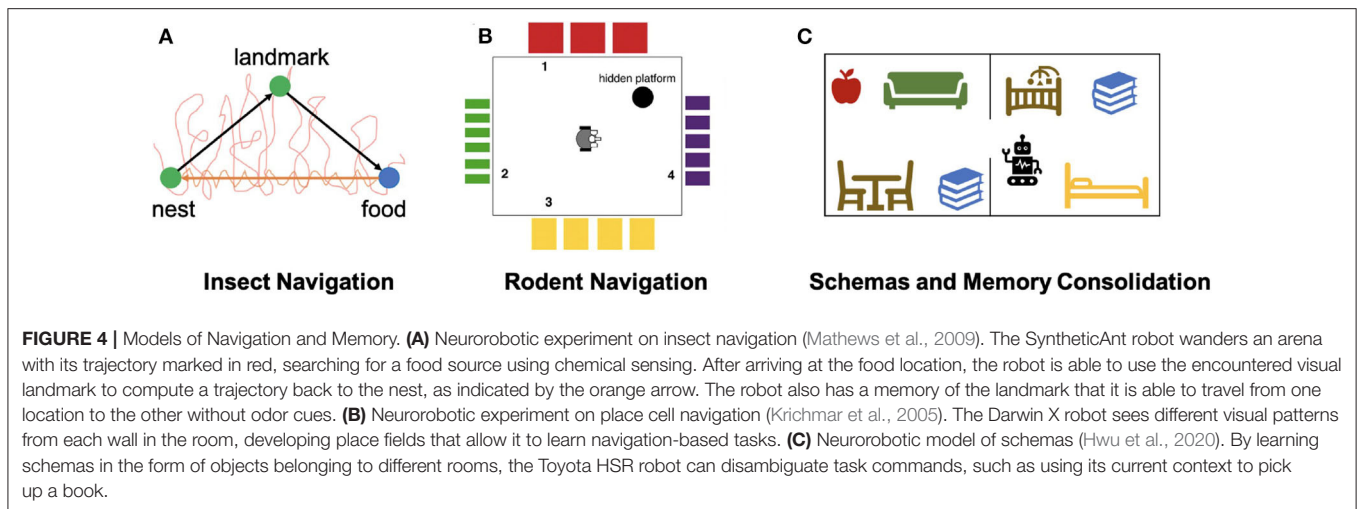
A

landmark

nest

food

Insect Navigation

B

1

hidden platform

2

3

4

Rodent Navigation

C

Schemas and Memory Consolidation

**FIGURE 4 |** Models of Navigation and Memory. **(A)** Neurorobotic experiment on insect navigation (Mathews et al., 2009). The SyntheticAnt robot wanders an arena with its trajectory marked in red, searching for a food source using chemical sensing. After arriving at the food location, the robot is able to use the encountered visual landmark to compute a trajectory back to the nest, as indicated by the orange arrow. The robot also has a memory of the landmark that it is able to travel from one location to the other without odor cues. **(B)** Neurorobotic experiment on place cell navigation (Krichmar et al., 2005). The Darwin X robot sees different visual patterns from each wall in the room, developing place fields that allow it to learn navigation-based tasks. **(C)** Neurorobotic model of schemas (Hwu et al., 2020). By learning schemas in the form of objects belonging to different rooms, the Toyota HSR robot can disambiguate task commands, such as using its current context to pick up a book.